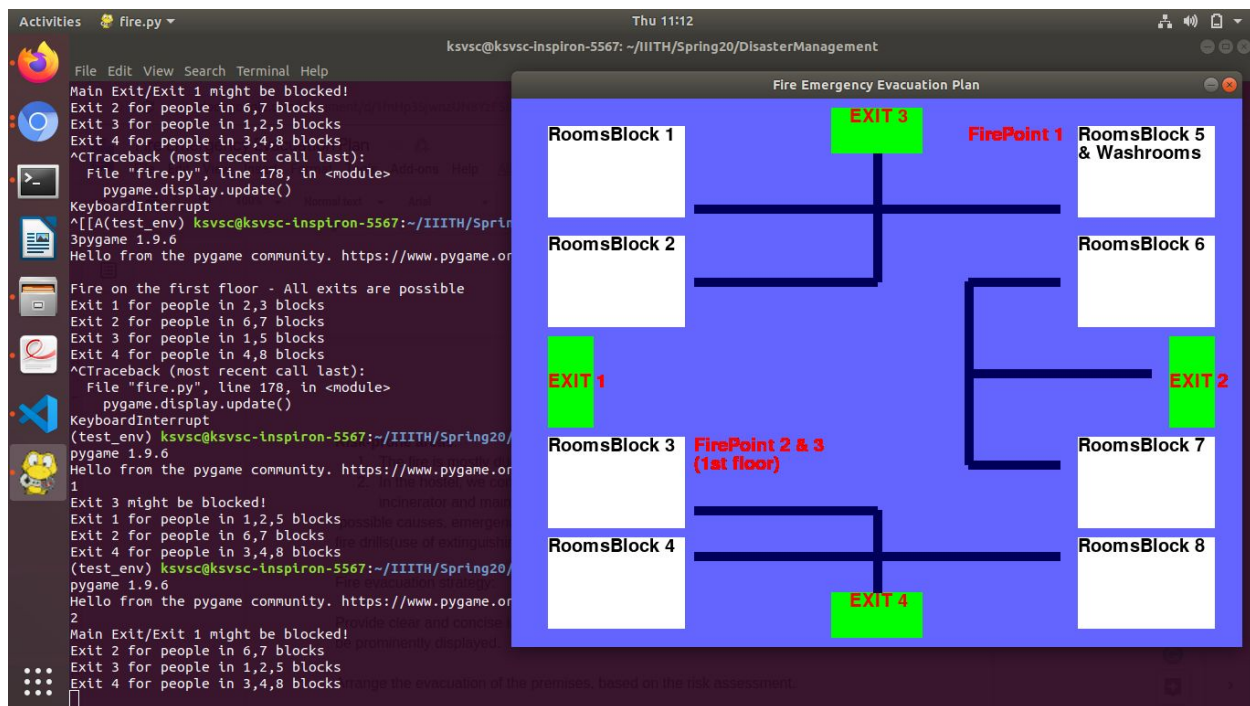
Activities fire.py ▾ Thu 11:12

ksvsc@ksvsc-inspiron-5567: ~/IIITH/Spring20/DisasterManagement

File Edit View Search Terminal Help

Main Exit/Exit 1 might be blocked!
Exit 2 for people in 6,7 blocks
Exit 3 for people in 1,2,5 blocks
Exit 4 for people in 3,4,8 blocks
^CTraceback (most recent call last):
File "fire.py", line 178, in <module>
pygame.display.update()
KeyboardInterrupt
^[[A(test_env) ksvsc@ksvsc-inspiron-5567:~/IIITH/Sprin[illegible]
3pygame 1.9.6
Hello from the pygame community. https://www.pygame.or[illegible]

Fire on the first floor - All exits are possible
Exit 1 for people in 2,3 blocks
Exit 2 for people in 6,7 blocks
Exit 3 for people in 1,5 blocks
Exit 4 for people in 4,8 blocks
^CTraceback (most recent call last):
File "fire.py", line 178, in <module>
pygame.display.update()
KeyboardInterrupt
(test_env) ksvsc@ksvsc-inspiron-5567:~/IIITH/Spring20/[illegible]
pygame 1.9.6
Hello from the pygame community. https://www.pygame.or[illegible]
1
Exit 3 might be blocked!
Exit 1 for people in 1,2,5 blocks
Exit 2 for people in 6,7 blocks
Exit 4 for people in 3,4,8 blocks
(test_env) ksvsc@ksvsc-inspiron-5567:~/IIITH/Spring20/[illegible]
pygame 1.9.6
Hello from the pygame community. https://www.pygame.or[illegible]
2
Main Exit/Exit 1 might be blocked!
Exit 2 for people in 6,7 blocks
Exit 3 for people in 1,2,5 blocks
Exit 4 for people in 3,4,8 blocks

Fire Emergency Evacuation Plan

EXIT 3
RoomsBlock 1
FirePoint 1
RoomsBlock 5 & Washrooms
RoomsBlock 2
RoomsBlock 6
EXIT 1
EXIT 2
RoomsBlock 3
FirePoint 2 & 3 (1st floor)
RoomsBlock 7
RoomsBlock 4
RoomsBlock 8
EXIT 4